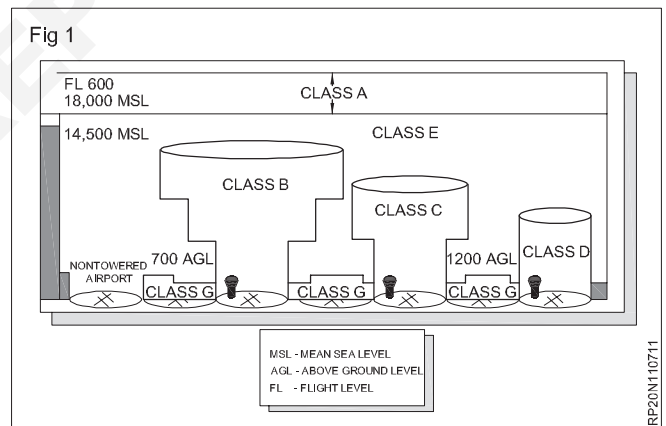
Fig 1

FL 600
18,000 MSL

CLASS A

14,500 MSL

CLASS E

CLASS B

CLASS C

CLASS D

700 AGL

1200 AGL

NONTOWERED AIRPORT

CLASS G

CLASS G

CLASS G

MSL - MEAN SEA LEVEL
AGL - ABOVE GROUND LEVEL
FL - FLIGHT LEVEL

RP20N110711